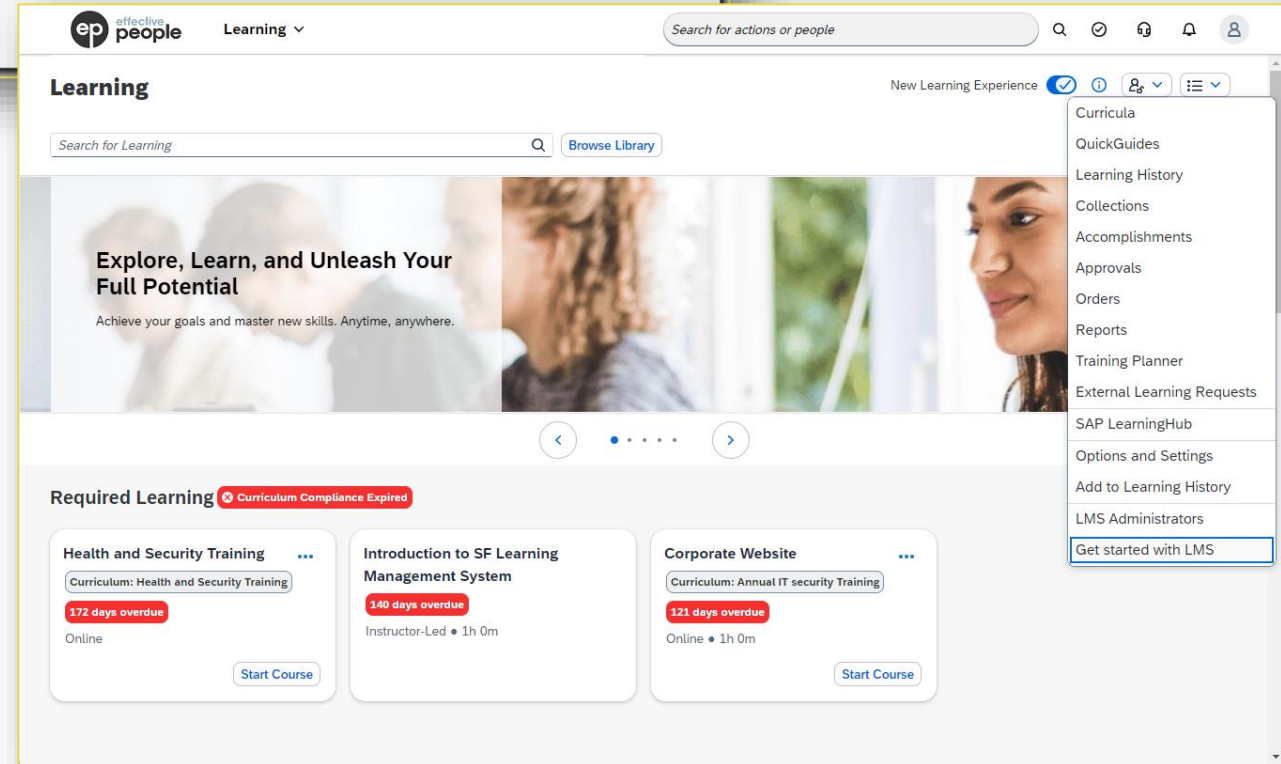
ep effective people

Learning

Search for actions or people

Learning

New Learning Experience

Search for Learning

Browse Library

Curricula
QuickGuides
Learning History
Collections
Accomplishments
Approvals
Orders
Reports
Training Planner
External Learning Requests
SAP LearningHub
Options and Settings
Add to Learning History
LMS Administrators
Get started with LMS

Explore, Learn, and Unleash Your Full Potential

Achieve your goals and master new skills. Anytime, anywhere.

Required Learning Curriculum Compliance Expired

Health and Security Training ...
Curriculum: Health and Security Training
172 days overdue
Online
Start Course

Introduction to SF Learning Management System
140 days overdue
Instructor-Led • 1h 0m

Corporate Website ...
Curriculum: Annual IT security Training
121 days overdue
Online • 1h 0m
Start Course